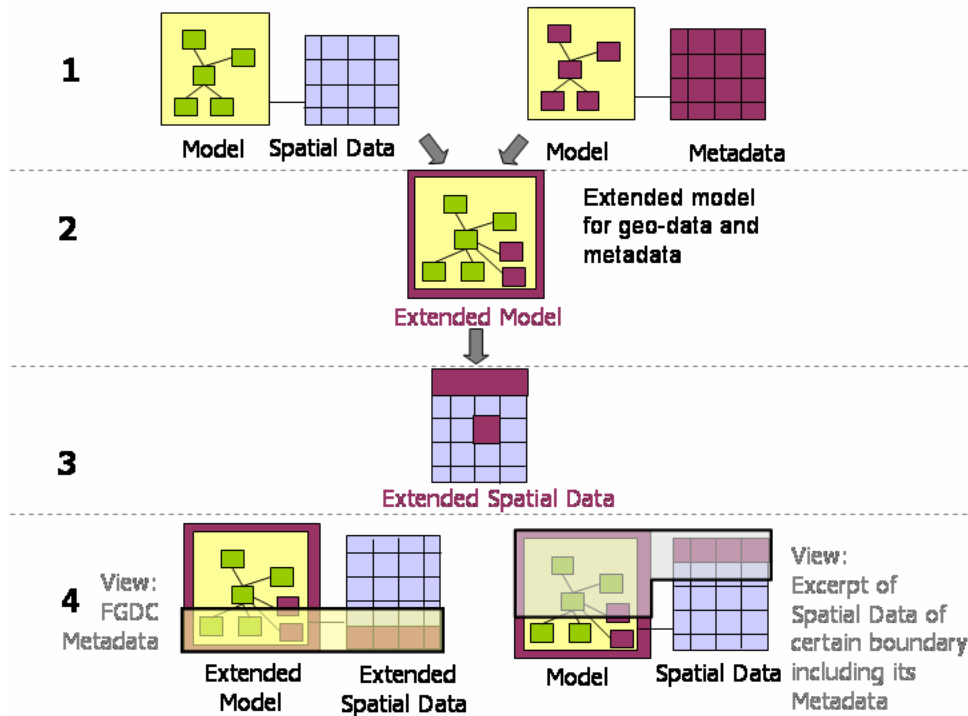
1

Model

Spatial Data

Model

Metadata

2

Extended model for geo-data and metadata

Extended Model

3

Extended Spatial Data

4

View: FGDC Metadata

Extended Model

Extended Spatial Data

Model

Spatial Data

View: Excerpt of Spatial Data of certain boundary including its Metadata